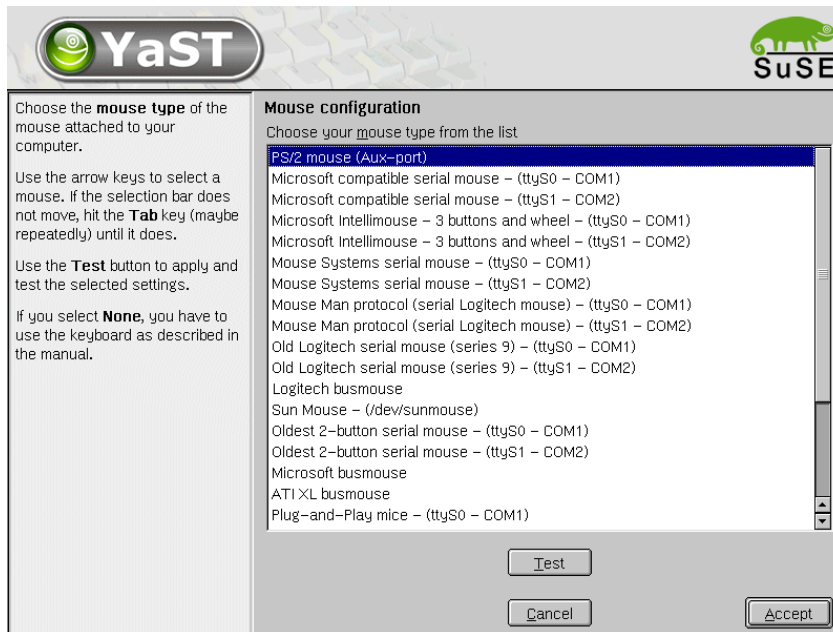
YaST

SuSE

Choose the **mouse type** of the mouse attached to your computer.

Use the arrow keys to select a mouse. If the selection bar does not move, hit the **Tab** key (maybe repeatedly) until it does.

Use the **Test** button to apply and test the selected settings.

If you select **None**, you have to use the keyboard as described in the manual.

Mouse configuration

Choose your mouse type from the list

PS/2 mouse (Aux-port)
Microsoft compatible serial mouse – (ttyS0 – COM1)
Microsoft compatible serial mouse – (ttyS1 – COM2)
Microsoft Intellimouse – 3 buttons and wheel – (ttyS0 – COM1)
Microsoft Intellimouse – 3 buttons and wheel – (ttyS1 – COM2)
Mouse Systems serial mouse – (ttyS0 – COM1)
Mouse Systems serial mouse – (ttyS1 – COM2)
Mouse Man protocol (serial Logitech mouse) – (ttyS0 – COM1)
Mouse Man protocol (serial Logitech mouse) – (ttyS1 – COM2)
Old Logitech serial mouse (series 9) – (ttyS0 – COM1)
Old Logitech serial mouse (series 9) – (ttyS1 – COM2)
Logitech busmouse
Sun Mouse – (/dev/sunmouse)
Oldest 2-button serial mouse – (ttyS0 – COM1)
Oldest 2-button serial mouse – (ttyS1 – COM2)
Microsoft busmouse
ATI XL busmouse
Plug-and-Play mice – (ttyS0 – COM1)

Test

Cancel

Accept